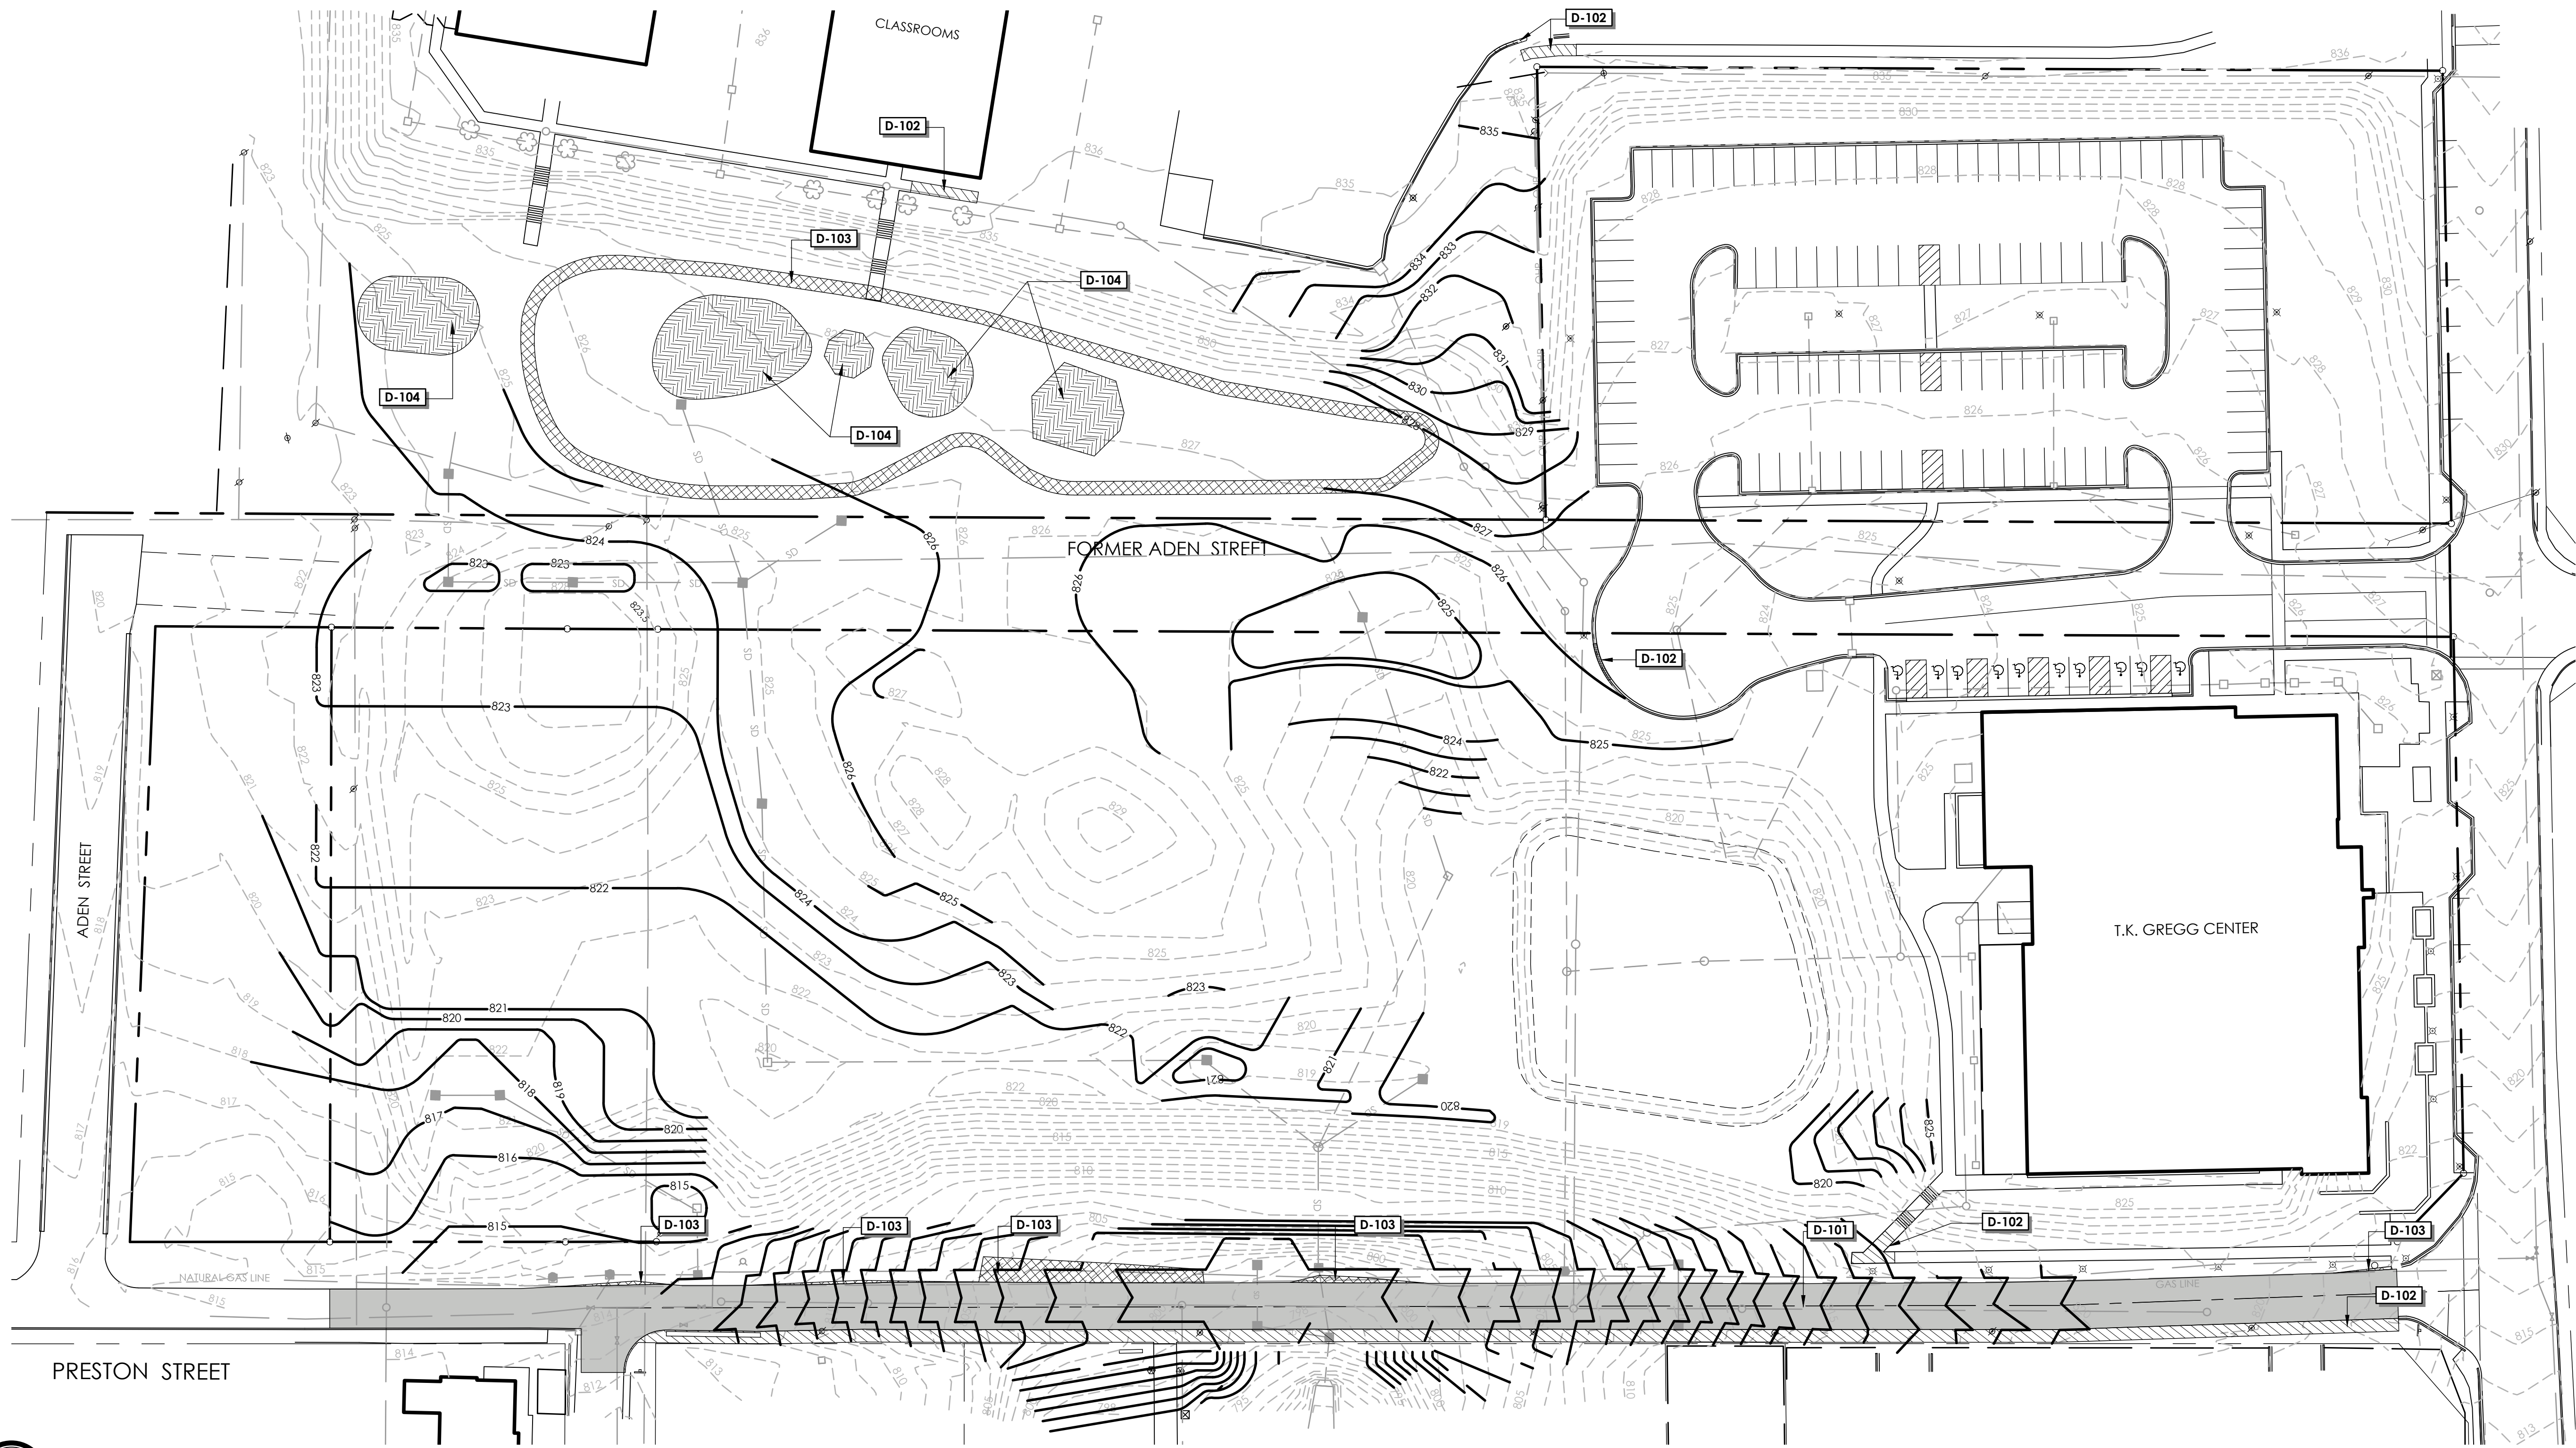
CLASSROOMS

D-102

D-102

D-103

D-104

D-104

D-104

835

834

833

832

831

830

829

828

827

826

825

824

823

822

821

820

819

818

817

816

815

FORMER ADEN STREET

D-102

ADEN STREET

T.K. GREGG CENTER

NATURAL GAS LINE

GAS LINE

D-103

D-103

D-103

D-103

D-101

D-102

D-103

D-102

PRESTON STREET

SD